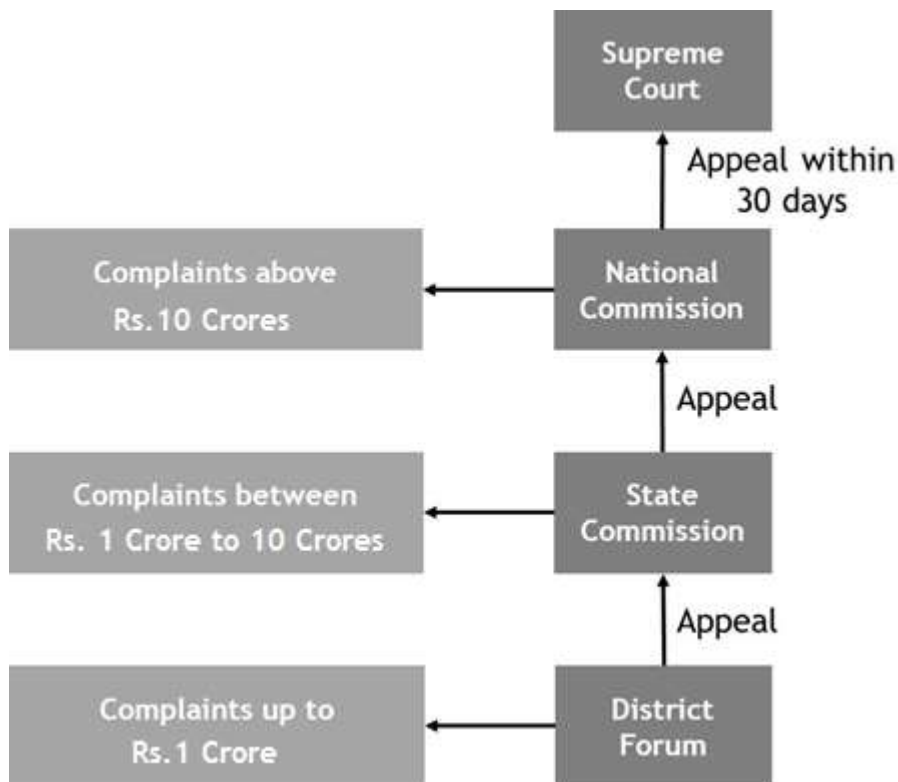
Supreme Court

Appeal within 30 days

Complaints above Rs.10 Crores

National Commission

Appeal

Complaints between Rs. 1 Crore to 10 Crores

State Commission

Appeal

Complaints up to Rs.1 Crore

District Forum